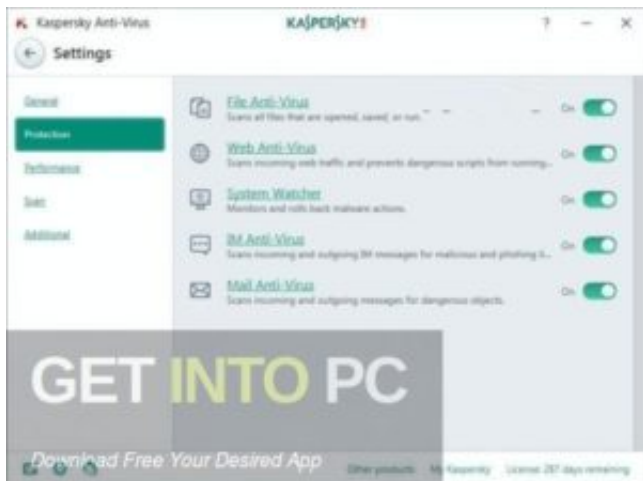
Kaspersky Anti-Virus
KASPERSKY
? — ×
Settings

General
Protection
Performance
Scan
Additional

File Anti-Virus
Scans all files that are opened, saved, or run.
On

Web Anti-Virus
Scans incoming web traffic and prevents dangerous scripts from running...
On

System Watcher
Monitors and rolls back malware actions.
On

IM Anti-Virus
Scans incoming and outgoing IM messages for malicious and phishing li...
On

Mail Anti-Virus
Scans incoming and outgoing messages for dangerous objects.
On

GET INTO PC
Download Free Your Desired App

Other products My Kaspersky License: 287 days remaining